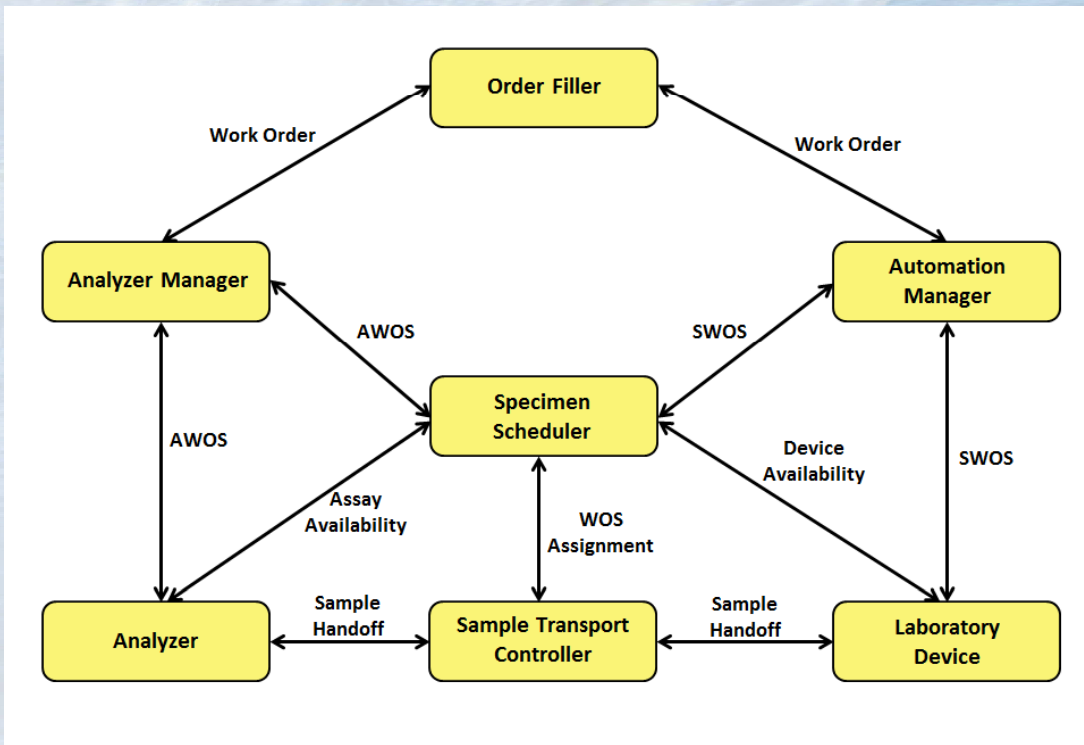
Order Filler

Work Order

Work Order

Analyzer Manager

Automation Manager

AWOS

SWOS

Specimen Scheduler

AWOS

Device Availability

SWOS

Assay Availability

WOS Assignment

Sample Handoff

Sample Handoff

Analyzer

Sample Transport Controller

Laboratory Device